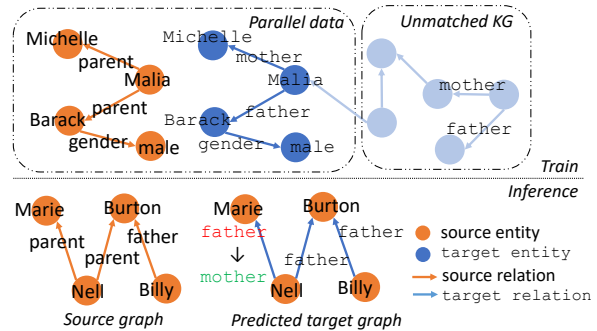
Parallel data

Unmatched KG

Michelle

parent

Malia

parent

Barack

gender

male

Michelle

mother

Malia

father

Barack

gender

male

mother

father

Train

Inference

Marie

Burton

parent

father

parent

Nell

Billy

Source graph

Marie

Burton

father

$\downarrow$

mother

father

father

Nell

Billy

Predicted target graph

source entity

target entity

source relation

target relation